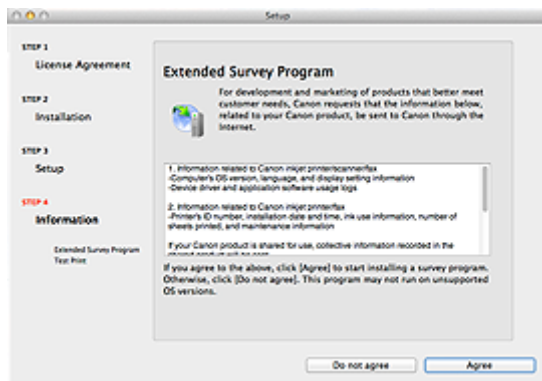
Setup

STEP 1
License Agreement

STEP 2
Installation

STEP 3
Setup

STEP 4
Information

Extended Survey Program
Test Print

Extended Survey Program

For development and marketing of products that better meet customer needs, Canon requests that the information below, related to your Canon product, be sent to Canon through the Internet.

1. Information related to Canon inkjet printer/scanner/fax
-Computer's OS version, language, and display setting information
-Device driver and application software usage logs

2. Information related to Canon inkjet printer/fax
-Printer's ID number, installation date and time, ink use information, number of sheets printed, and maintenance information

If your Canon product is shared for use, collective information recorded in the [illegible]

If you agree to the above, click [Agree] to start installing a survey program. Otherwise, click [Do not agree]. This program may not run on unsupported OS versions.

Do not agree

Agree